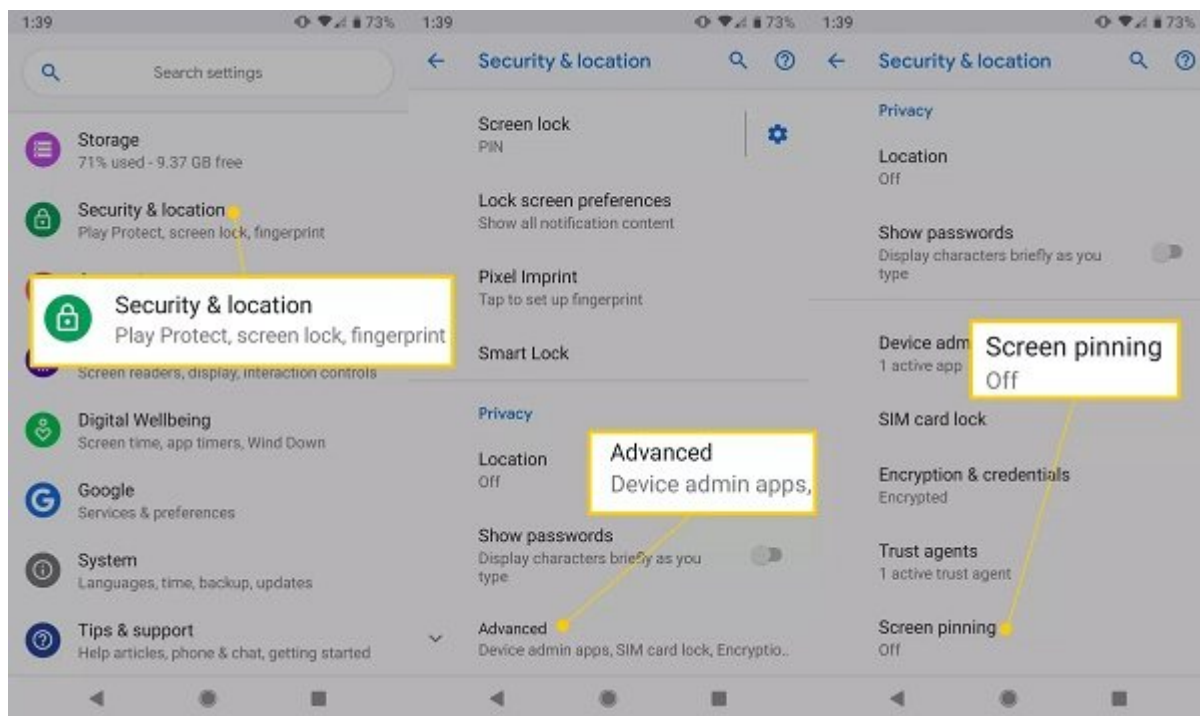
1:39
73%
Search settings

Storage
71% used - 9.37 GB free

Security & location
Play Protect, screen lock, fingerprint

Security & location
Play Protect, screen lock, fingerprint

Screen readers, display, interaction controls

Digital Wellbeing
Screen time, app timers, Wind Down

Google
Services & preferences

System
Languages, time, backup, updates

Tips & support
Help articles, phone & chat, getting started

1:39
73%
Security & location

Screen lock
PIN

Lock screen preferences
Show all notification content

Pixel Imprint
Tap to set up fingerprint

Smart Lock

Privacy

Location
Off

Advanced
Device admin apps,

Show passwords
Display characters briefly as you type

Advanced
Device admin apps, SIM card lock, Encryptio...

1:39
73%
Security & location

Privacy

Location
Off

Show passwords
Display characters briefly as you type

Device adm
1 active app

Screen pinning
Off

SIM card lock

Encryption & credentials
Encrypted

Trust agents
1 active trust agent

Screen pinning
Off